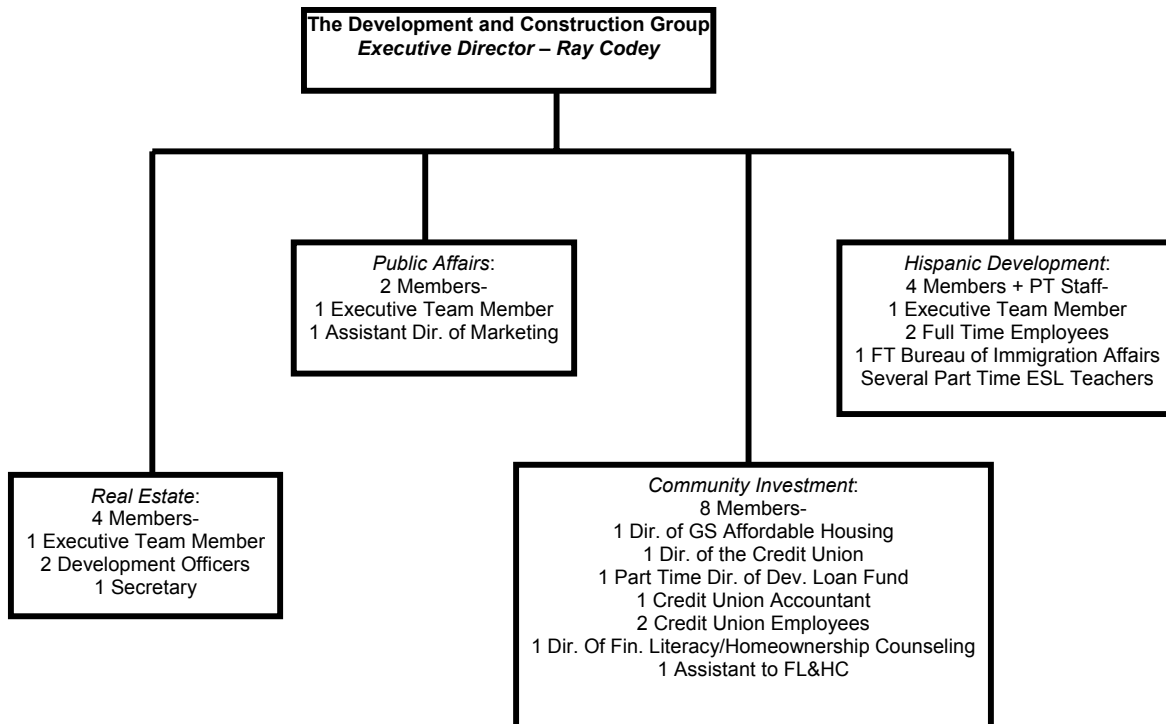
The Development and Construction Group
Executive Director – Ray Codey

Public Affairs:
2 Members-
1 Executive Team Member
1 Assistant Dir. of Marketing

Hispanic Development:
4 Members + PT Staff-
1 Executive Team Member
2 Full Time Employees
1 FT Bureau of Immigration Affairs
Several Part Time ESL Teachers

Real Estate:
4 Members-
1 Executive Team Member
2 Development Officers
1 Secretary

Community Investment:
8 Members-
1 Dir. of GS Affordable Housing
1 Dir. of the Credit Union
1 Part Time Dir. of Dev. Loan Fund
1 Credit Union Accountant
2 Credit Union Employees
1 Dir. Of Fin. Literacy/Homeownership Counseling
1 Assistant to FL&HC